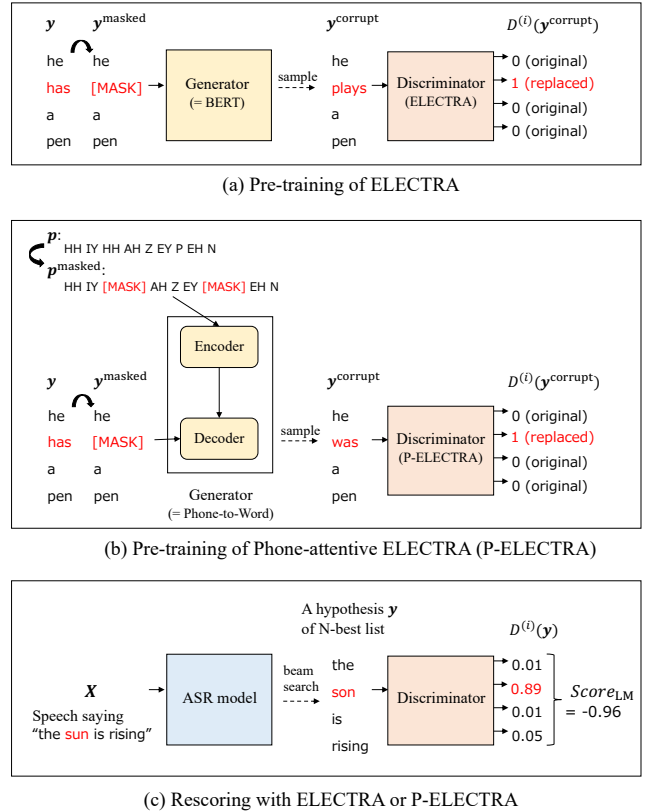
$\boldsymbol{y}$ $\boldsymbol{y}^{\text{masked}}$ $\boldsymbol{y}^{\text{corrupt}}$ $D^{(i)}(\boldsymbol{y}^{\text{corrupt}})$

he he
has [MASK]
a a
pen pen

Generator (= BERT)

sample

he
plays
a
pen

Discriminator (ELECTRA)

0 (original)
1 (replaced)
0 (original)
0 (original)

(a) Pre-training of ELECTRA

$\boldsymbol{p}$: HH IY HH AH Z EY P EH N
$\boldsymbol{p}^{\text{masked}}$: HH IY [MASK] AH Z EY [MASK] EH N

Encoder

Decoder

$\boldsymbol{y}$ $\boldsymbol{y}^{\text{masked}}$ $\boldsymbol{y}^{\text{corrupt}}$ $D^{(i)}(\boldsymbol{y}^{\text{corrupt}})$

he he
has [MASK]
a a
pen pen

sample

he
was
a
pen

Discriminator (P-ELECTRA)

0 (original)
1 (replaced)
0 (original)
0 (original)

Generator
(= Phone-to-Word)

(b) Pre-training of Phone-attentive ELECTRA (P-ELECTRA)

A hypothesis $\boldsymbol{y}$ of N-best list

$D^{(i)}(\boldsymbol{y})$

$\boldsymbol{X}$
Speech saying "the sun is rising"

ASR model

beam search

the
son
is
rising

Discriminator

0.01
0.89
0.01
0.05

$Score_{\text{LM}}$ = -0.96

(c) Rescoring with ELECTRA or P-ELECTRA